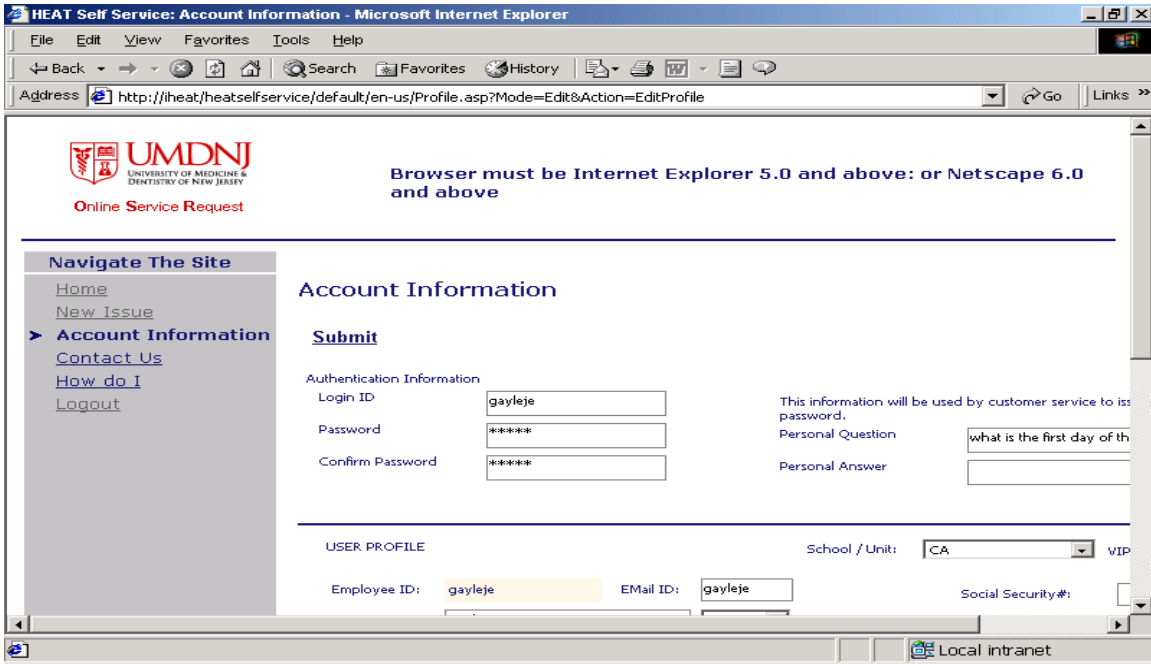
HEAT Self Service: Account Information - Microsoft Internet Explorer

File Edit View Favorites Tools Help

Back Search Favorites History

Address http://iheat/heatselfservice/default/en-us/Profile.asp?Mode=Edit&Action=EditProfile Go Links »

UMDNJ
UNIVERSITY OF MEDICINE & DENTISTRY OF NEW JERSEY
Online Service Request

Browser must be Internet Explorer 5.0 and above: or Netscape 6.0 and above

Navigate The Site
Home
New Issue
Account Information
Contact Us
How do I
Logout

Account Information

Submit

Authentication Information
Login ID gayleje
Password *****
Confirm Password *****

This information will be used by customer service to iss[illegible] password.
Personal Question what is the first day of th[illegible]
Personal Answer

USER PROFILE

School / Unit: CA VIP

Employee ID: gayleje EMail ID: gayleje Social Security#:

Local intranet